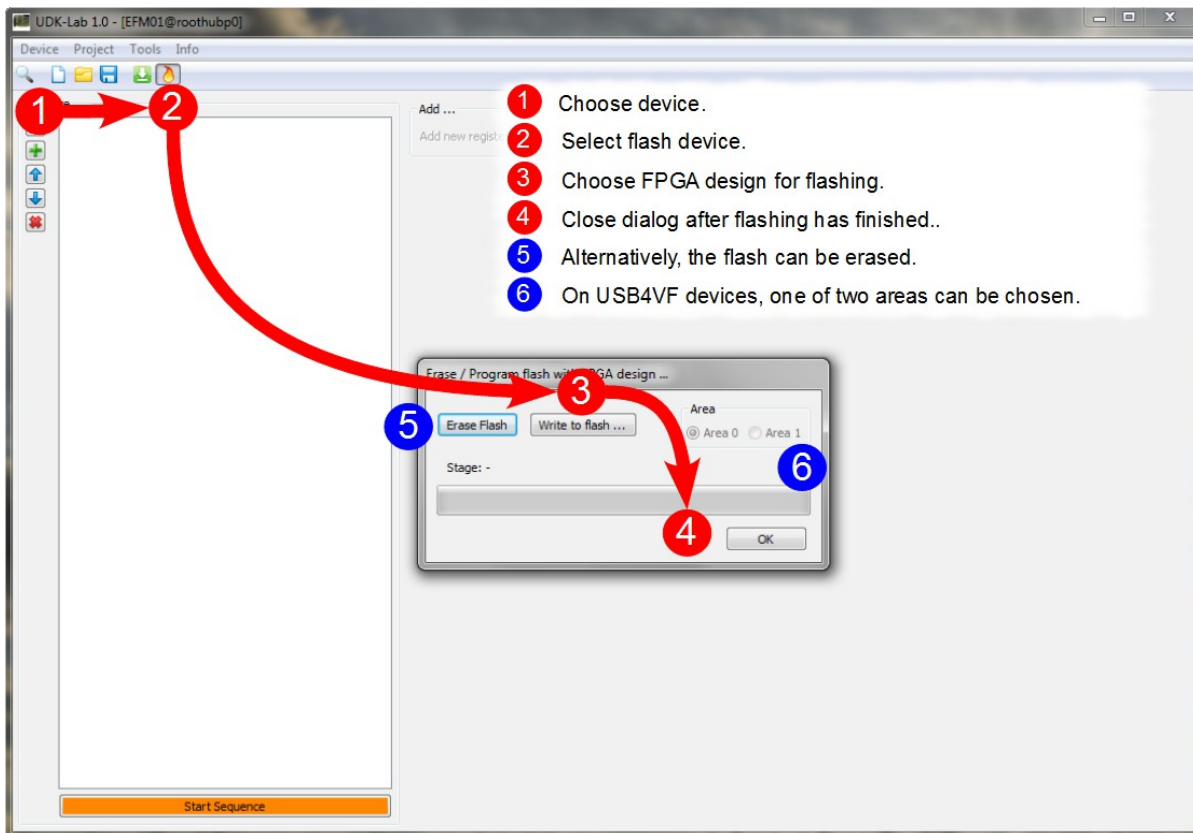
UDK-Lab 1.0 - [EFM01@roothubp0]

Device Project Tools Info

1 2

Add ...

Add new registe

1 Choose device.

2 Select flash device.

3 Choose FPGA design for flashing.

4 Close dialog after flashing has finished..

5 Alternatively, the flash can be erased.

6 On USB4VF devices, one of two areas can be chosen.

Erase / Program flash wi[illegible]GA design ...

3

5 Erase Flash Write to flash ...

Area

Area 0 Area 1

6

Stage: -

4

OK

Start Sequence